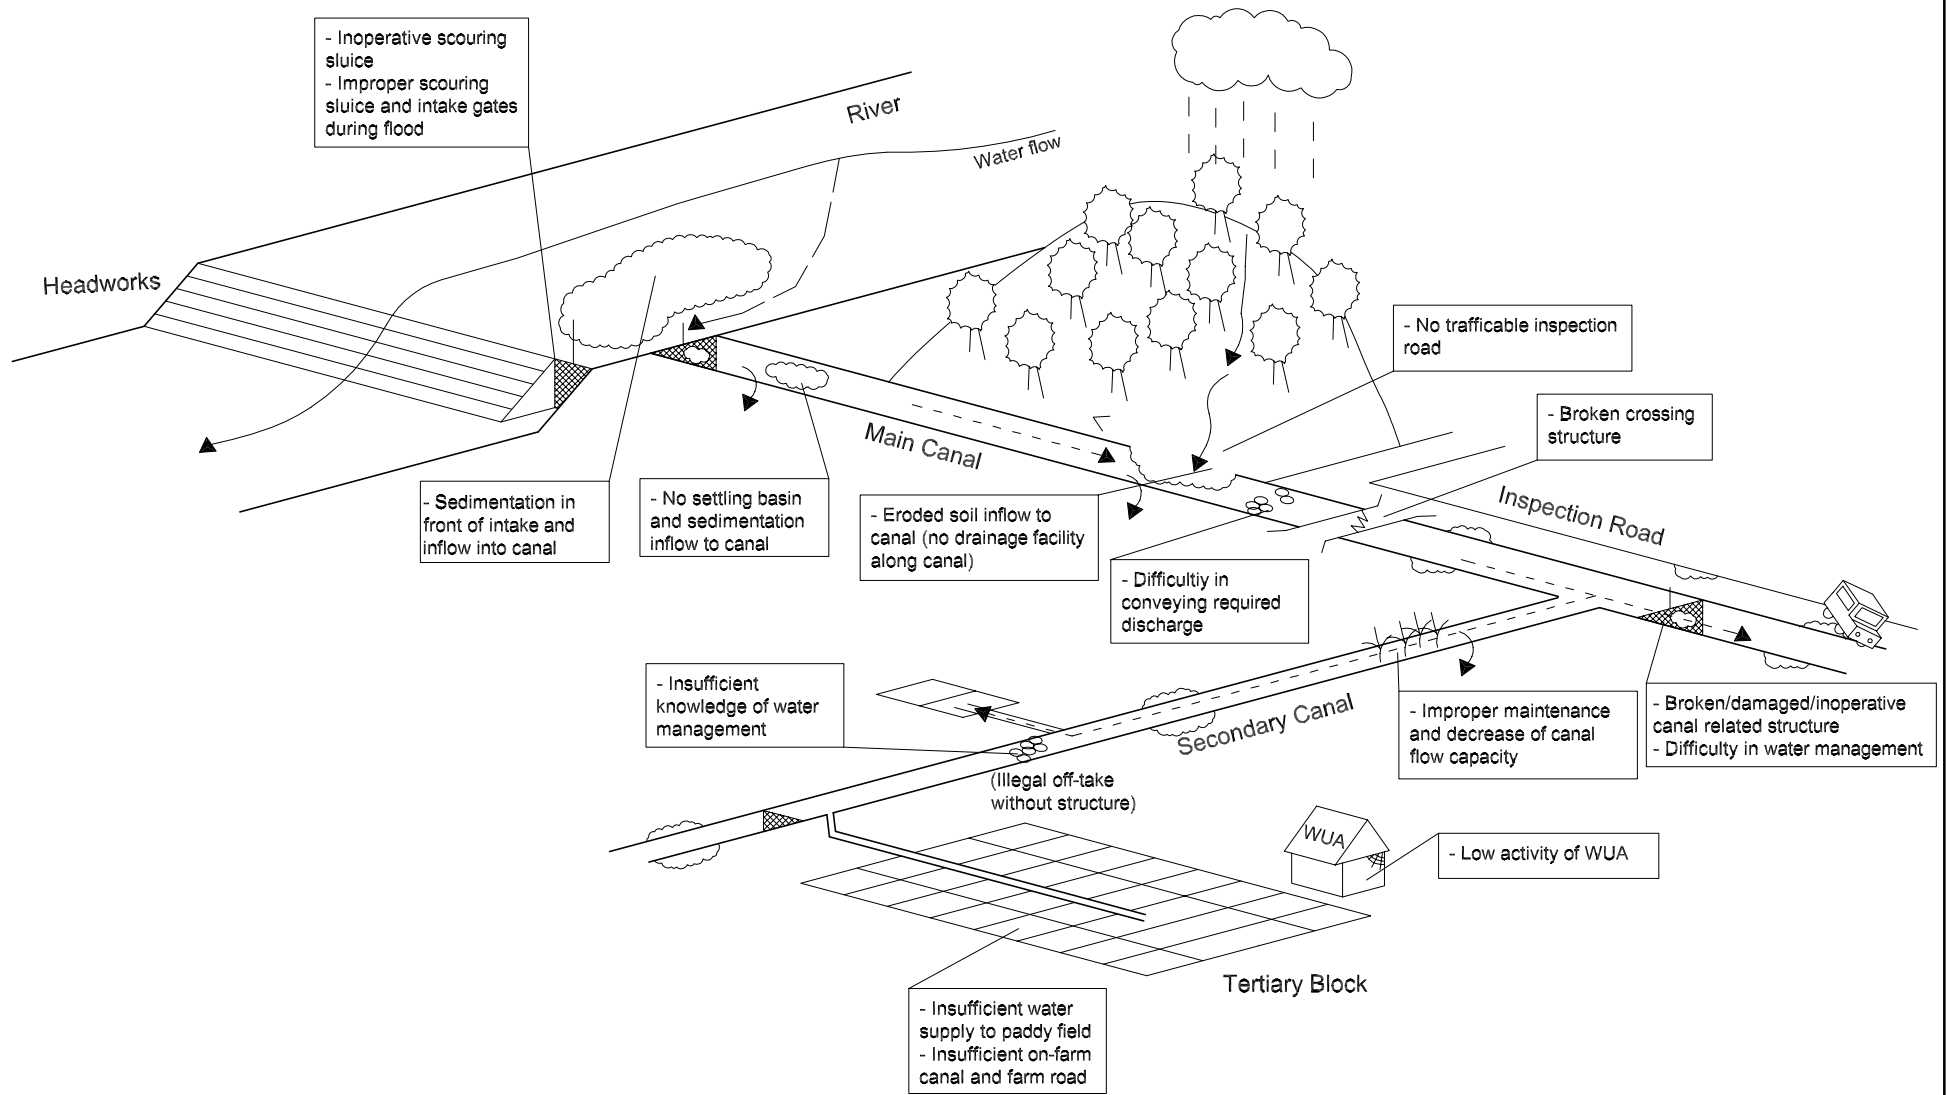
- Inoperative scouring sluice
- Improper scouring sluice and intake gates during flood

River

Water flow

Headworks

- No trafficable inspection road

- Broken crossing structure

Main Canal

Inspection Road

- Sedimentation in front of intake and inflow into canal

- No settling basin and sedimentation inflow to canal

- Eroded soil inflow to canal (no drainage facility along canal)

- Difficultiy in conveying required discharge

- Insufficient knowledge of water management

Secondary Canal

- Improper maintenance and decrease of canal flow capacity

- Broken/damaged/inoperative canal related structure
- Difficulty in water management

(Illegal off-take without structure)

WUA

- Low activity of WUA

Tertiary Block

- Insufficient water supply to paddy field
- Insufficient on-farm canal and farm road